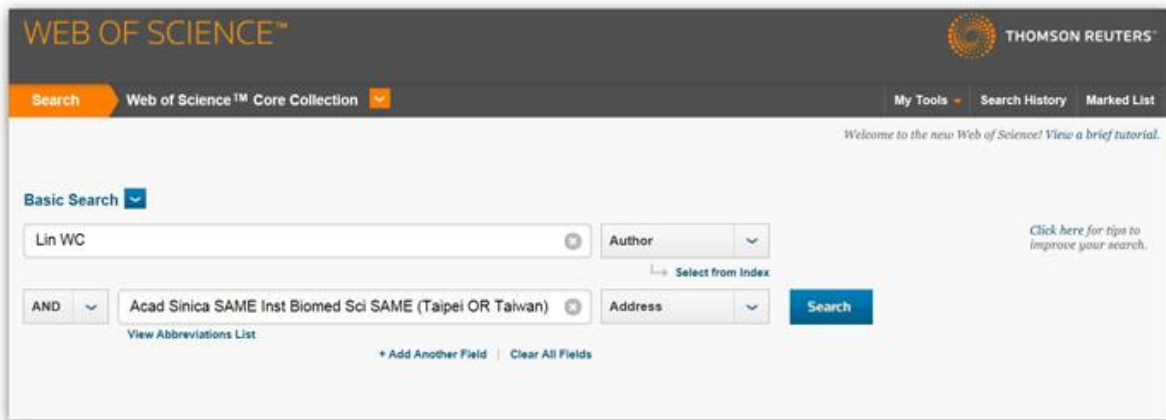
WEB OF SCIENCE™

THOMSON REUTERS®

Search

Web of Science ™ Core Collection

My Tools

Search History

Marked List

Welcome to the new Web of Science! View a brief tutorial.

Basic Search

Lin WC

Author

Select from Index

Click here for tips to improve your search.

AND

Acad Sinica SAME Inst Biomed Sci SAME (Taipei OR Taiwan)

Address

Search

View Abbreviations List

+ Add Another Field | Clear All Fields